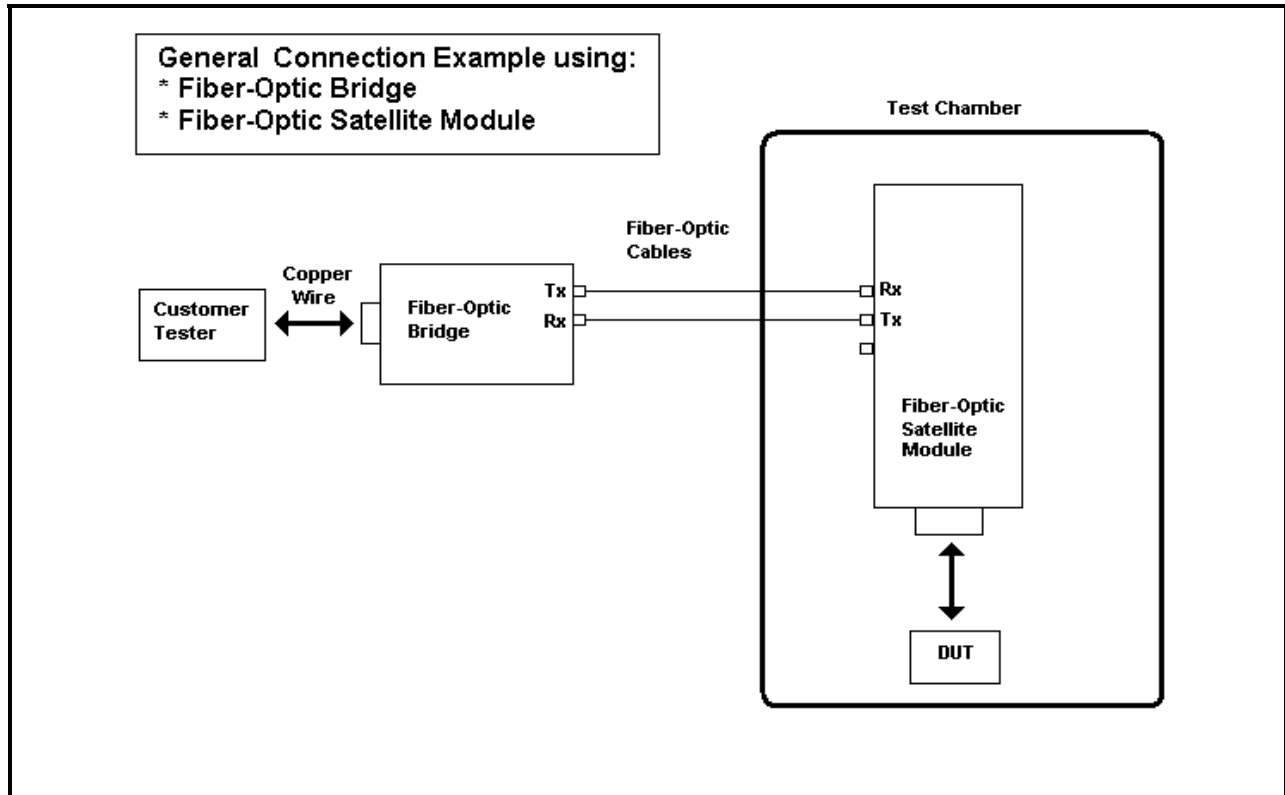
General Connection Example using:
* Fiber-Optic Bridge
* Fiber-Optic Satellite Module

Test Chamber

Fiber-Optic Cables

Copper Wire

Customer Tester

Fiber-Optic Bridge

Tx
Rx

Rx
Tx

Fiber-Optic Satellite Module

DUT